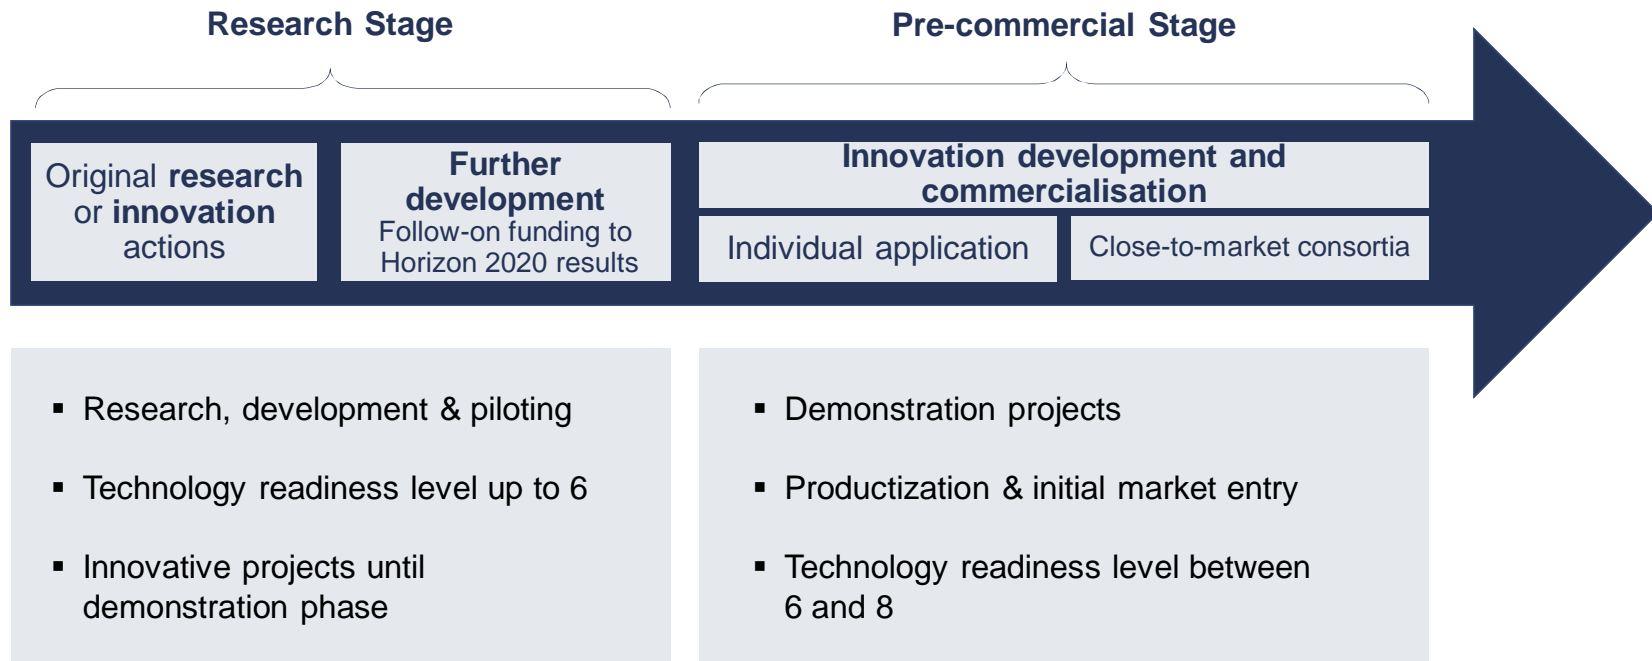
Research Stage

Pre-commercial Stage

Original research or innovation actions

Further development
Follow-on funding to Horizon 2020 results

Innovation development and commercialisation

Individual application

Close-to-market consortia

▪ Research, development & piloting

▪ Technology readiness level up to 6

▪ Innovative projects until demonstration phase

▪ Demonstration projects

▪ Productization & initial market entry

▪ Technology readiness level between 6 and 8